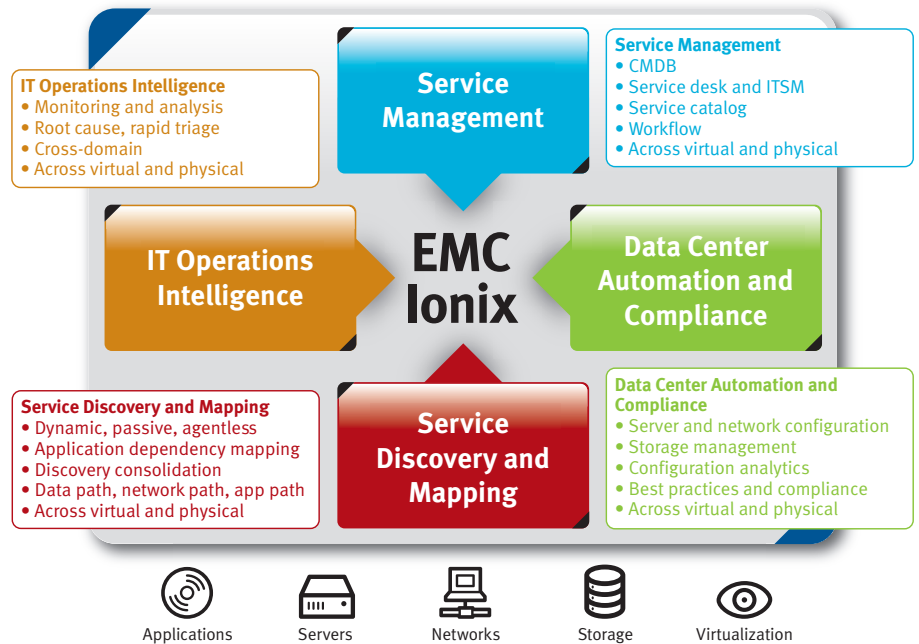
IT Operations Intelligence
• Monitoring and analysis
• Root cause, rapid triage
• Cross-domain
• Across virtual and physical

Service Management

Service Management
• CMDB
• Service desk and ITSM
• Service catalog
• Workflow
• Across virtual and physical

IT Operations Intelligence

EMC Ionix

Data Center Automation and Compliance

Service Discovery and Mapping
• Dynamic, passive, agentless
• Application dependency mapping
• Discovery consolidation
• Data path, network path, app path
• Across virtual and physical

Service Discovery and Mapping

Data Center Automation and Compliance
• Server and network configuration
• Storage management
• Configuration analytics
• Best practices and compliance
• Across virtual and physical

Applications Servers Networks Storage Virtualization